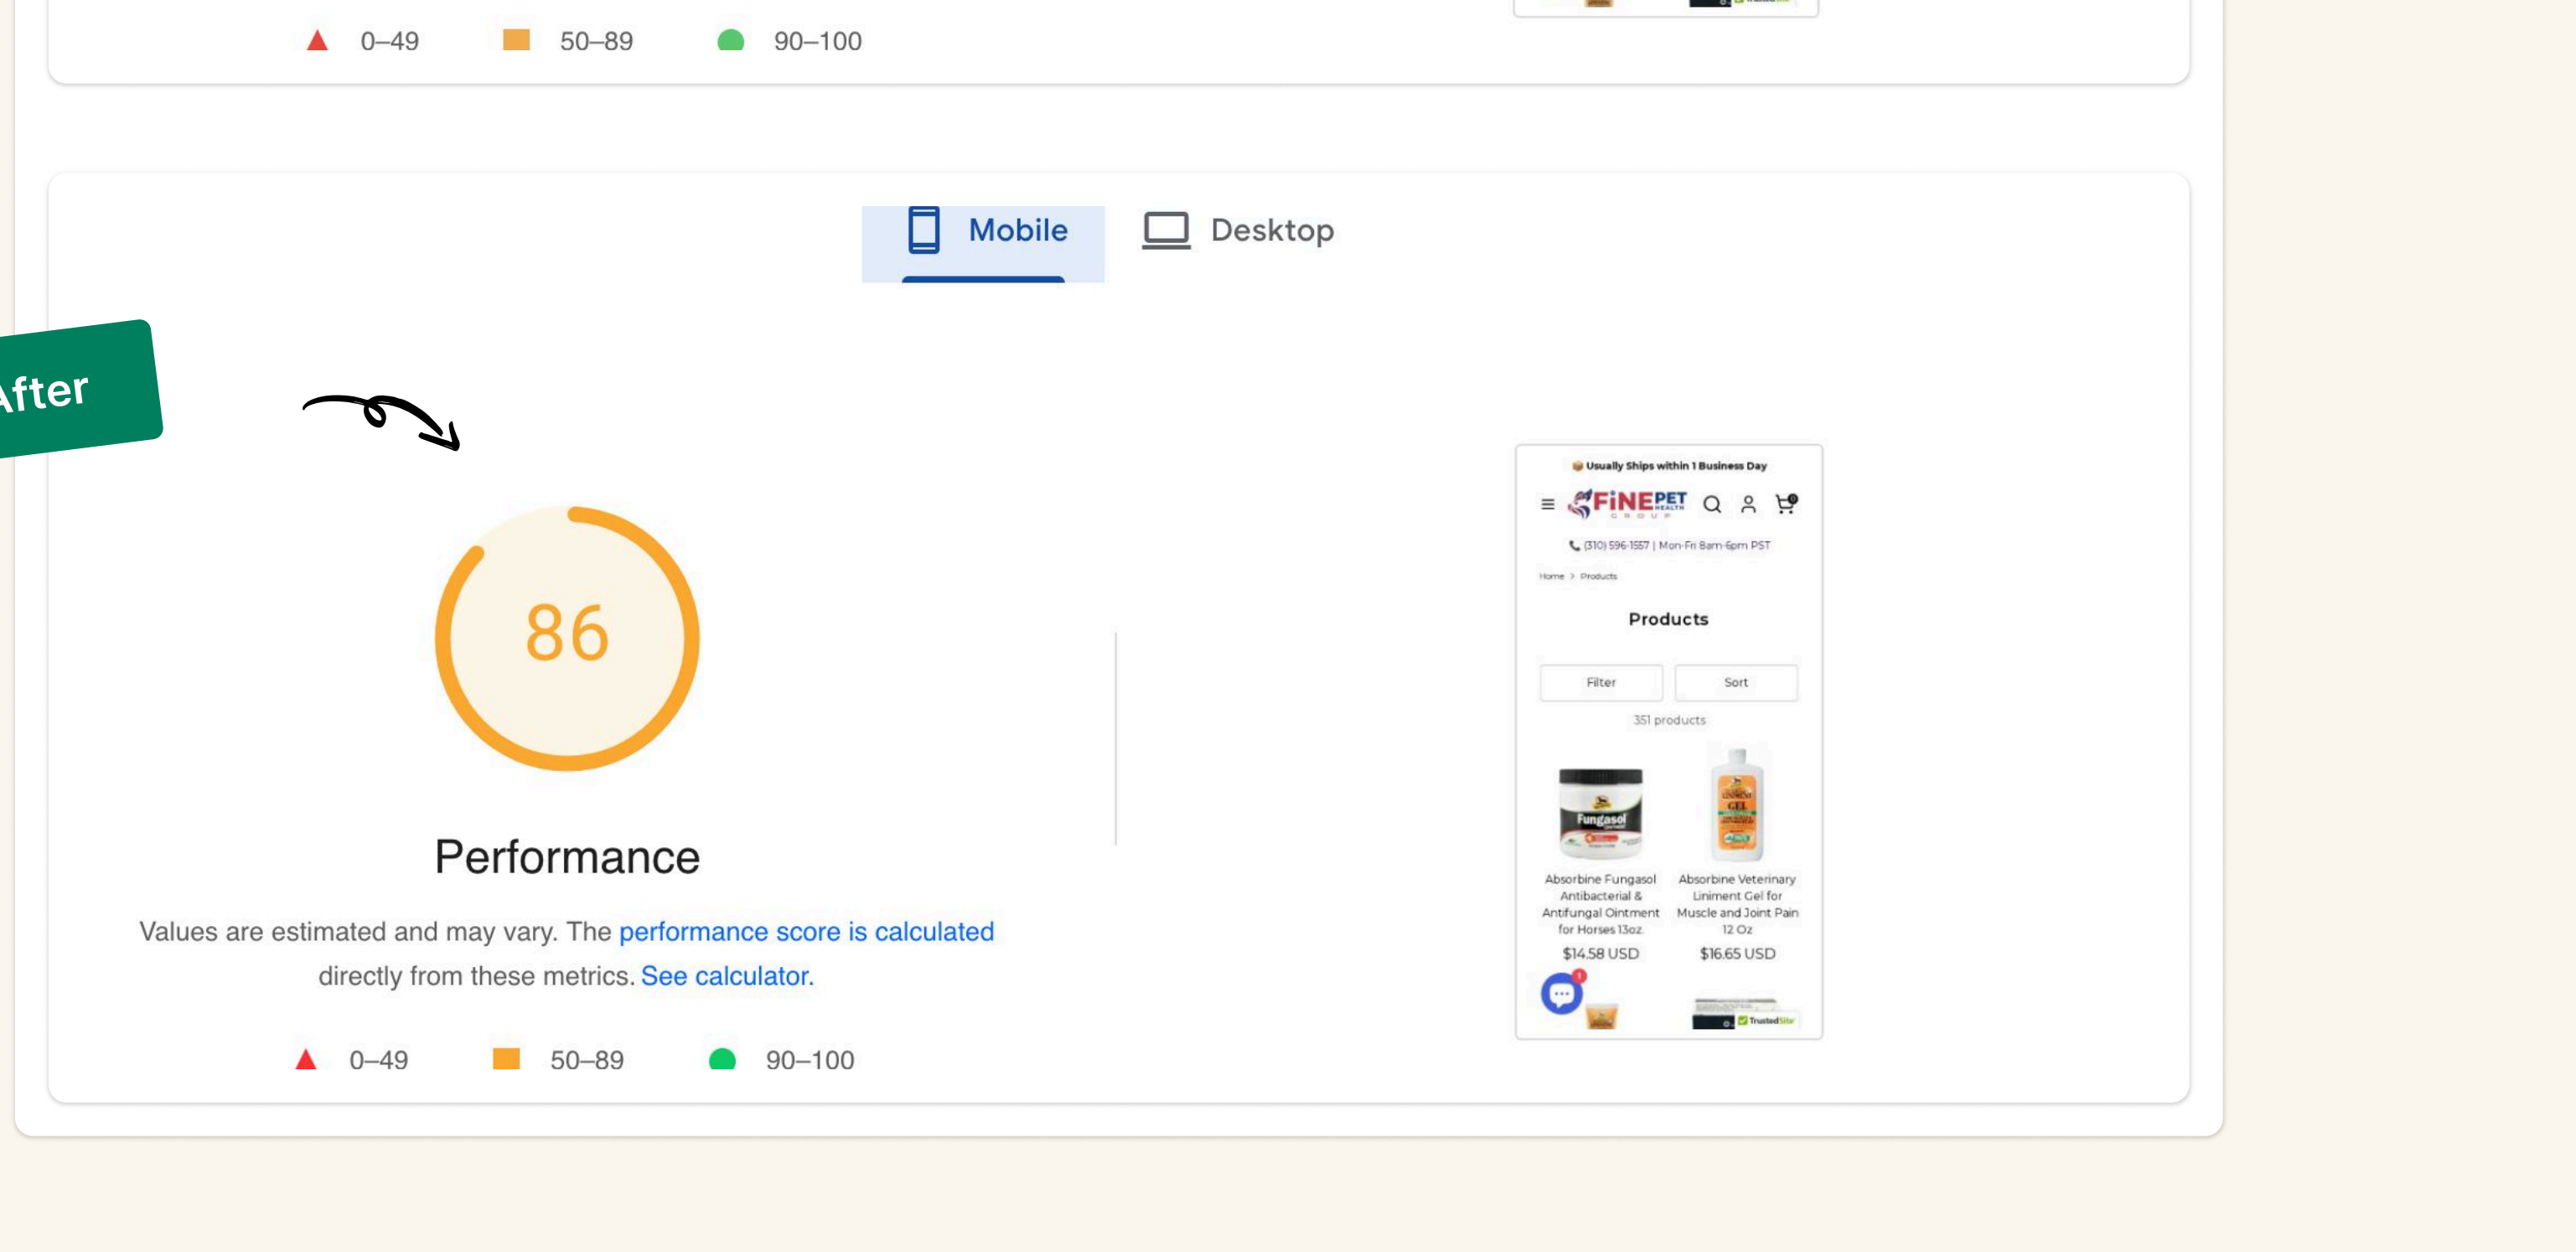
0–49 50–89 90–100

Mobile Desktop

After

86

Performance

Values are estimated and may vary. The performance score is calculated directly from these metrics. See calculator.

0–49 50–89 90–100

Usually Ships within 1 Business Day

FINE PET HEALTH GROUP

(310) 596-1557 | Mon-Fri 8am-6pm PST

Home > Products

Products

Filter Sort

351 products

Fungasol

Absorbine Fungasol Antibacterial & Antifungal Ointment for Horses 13oz

$14.58 USD

Absorbine Veterinary Liniment Gel for Muscle and Joint Pain 12 Oz

$16.65 USD

TrustedSite